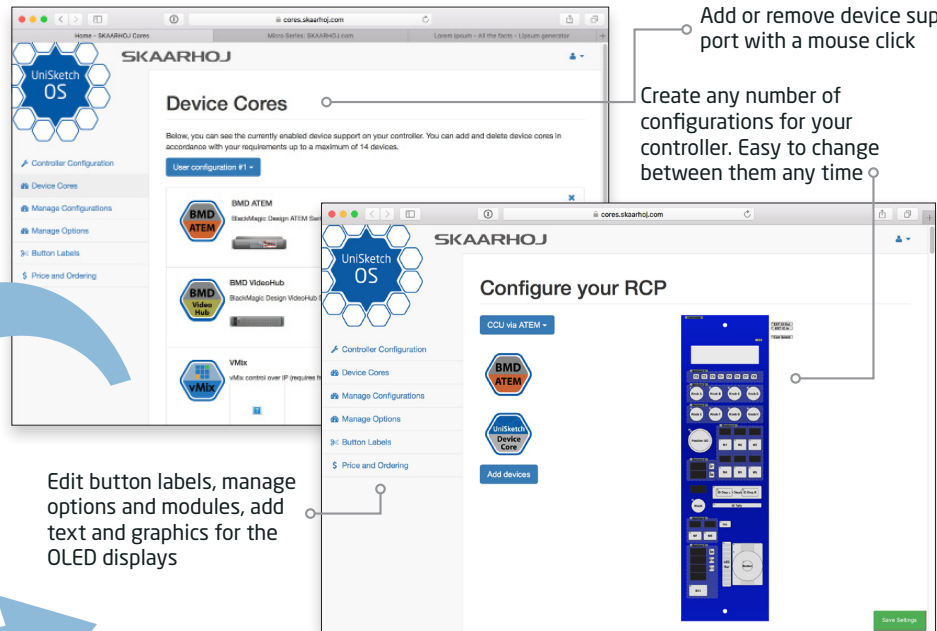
Add or remove device support with a mouse click

Create any number of configurations for your controller. Easy to change between them any time

cores.skaarhoj.com

Home - SKAARHOJ Cores | Micro Series: SKAARHOJ.com | Lorem Ipsum - All the facts - Lipsum generator

SKAARHOJ

UniSketch OS

Device Cores

Below, you can see the currently enabled device support on your controller. You can add and delete device cores in accordance with your requirements up to a maximum of 14 devices.

User configuration #1

Controller Configuration
Device Cores
Manage Configurations
Manage Options
Button Labels
Price and Ordering

BMD ATEM
BlackMagic Design ATEM Swit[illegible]

BMD ATEM

BMD VideoHub
BlackMagic Design VideoHub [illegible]

BMD Video Hub

VMix
vMix control over IP (requires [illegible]

vMix

cores.skaarhoj.com

SKAARHOJ

UniSketch OS

Configure your RCP

CCU via ATEM

Controller Configuration
Device Cores
Manage Configurations
Manage Options
Button Labels
Price and Ordering

BMD ATEM

UniSketch Device Core

Add devices

Save Settings

Edit button labels, manage options and modules, add text and graphics for the OLED displays